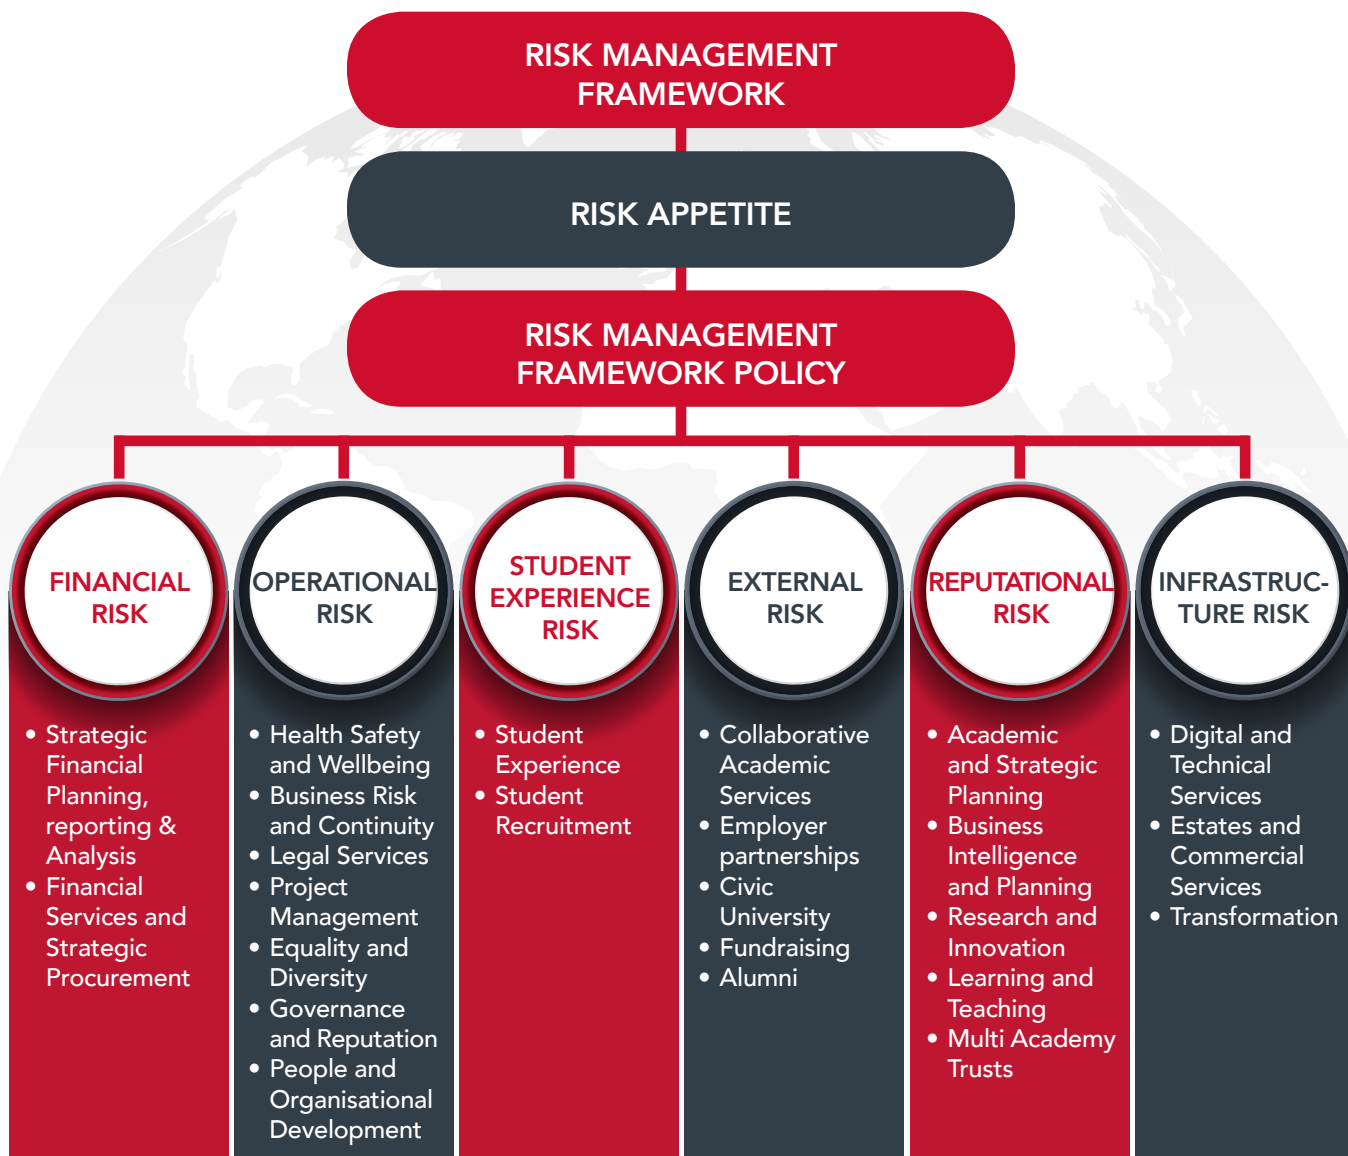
RISK MANAGEMENT FRAMEWORK

RISK APPETITE

RISK MANAGEMENT FRAMEWORK POLICY

FINANCIAL RISK

- Strategic Financial Planning, reporting & Analysis
- Financial Services and Strategic Procurement

OPERATIONAL RISK

- Health Safety and Wellbeing
- Business Risk and Continuity
- Legal Services
- Project Management
- Equality and Diversity
- Governance and Reputation
- People and Organisational Development

STUDENT EXPERIENCE RISK

- Student Experience
- Student Recruitment

EXTERNAL RISK

- Collaborative Academic Services
- Employer partnerships
- Civic University
- Fundraising
- Alumni

REPUTATIONAL RISK

- Academic and Strategic Planning
- Business Intelligence and Planning
- Research and Innovation
- Learning and Teaching
- Multi Academy Trusts

INFRASTRUCTURE RISK

- Digital and Technical Services
- Estates and Commercial Services
- Transformation